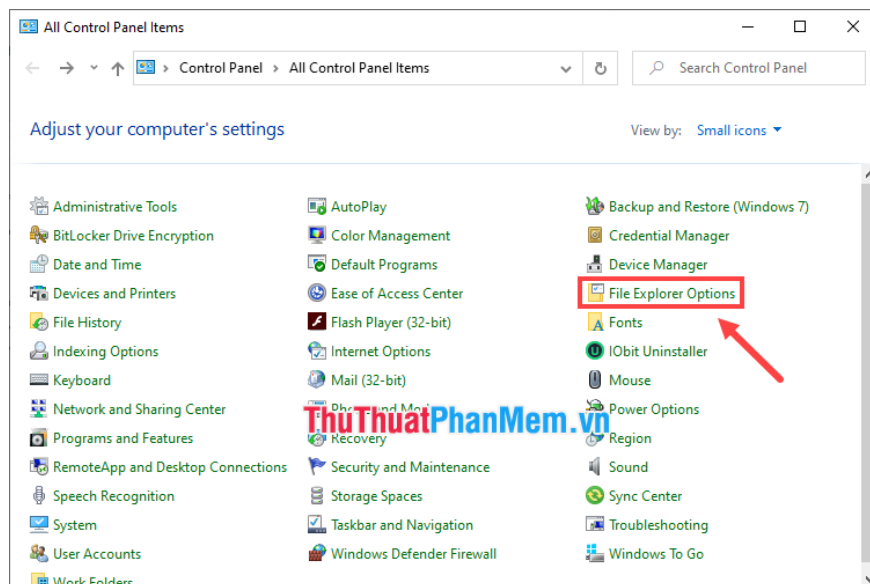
All Control Panel Items

Control Panel > All Control Panel Items

Search Control Panel

Adjust your computer's settings

View by: Small icons

Administrative Tools
BitLocker Drive Encryption
Date and Time
Devices and Printers
File History
Indexing Options
Keyboard
Network and Sharing Center
Programs and Features
RemoteApp and Desktop Connections
Speech Recognition
System
User Accounts
Work Folders

AutoPlay
Color Management
Default Programs
Ease of Access Center
Flash Player (32-bit)
Internet Options
Mail (32-bit)
Phone and Mo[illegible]
Recovery
Security and Maintenance
Storage Spaces
Taskbar and Navigation
Windows Defender Firewall

Backup and Restore (Windows 7)
Credential Manager
Device Manager
File Explorer Options
Fonts
IObit Uninstaller
Mouse
Power Options
Region
Sound
Sync Center
Troubleshooting
Windows To Go

ThuThuatPhanMem.vn